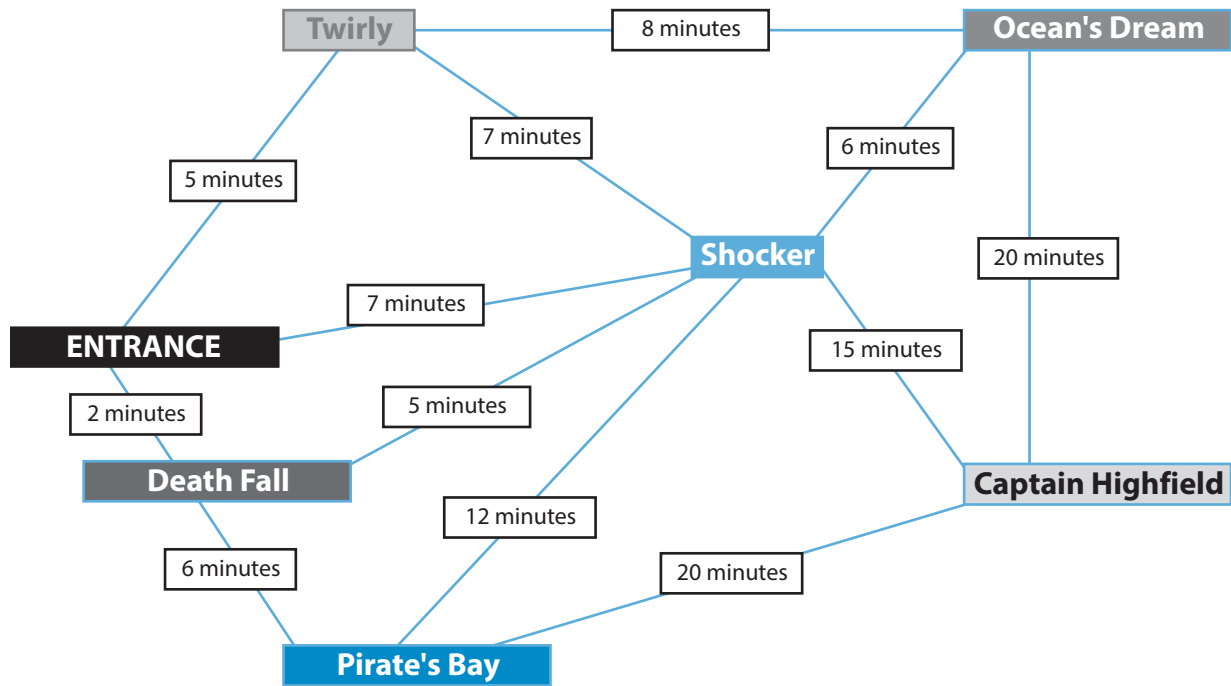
Twirly

8 minutes

Ocean's Dream

7 minutes

6 minutes

5 minutes

Shocker

20 minutes

7 minutes

ENTRANCE

15 minutes

2 minutes

5 minutes

Death Fall

Captain Highfield

12 minutes

6 minutes

20 minutes

Pirate's Bay